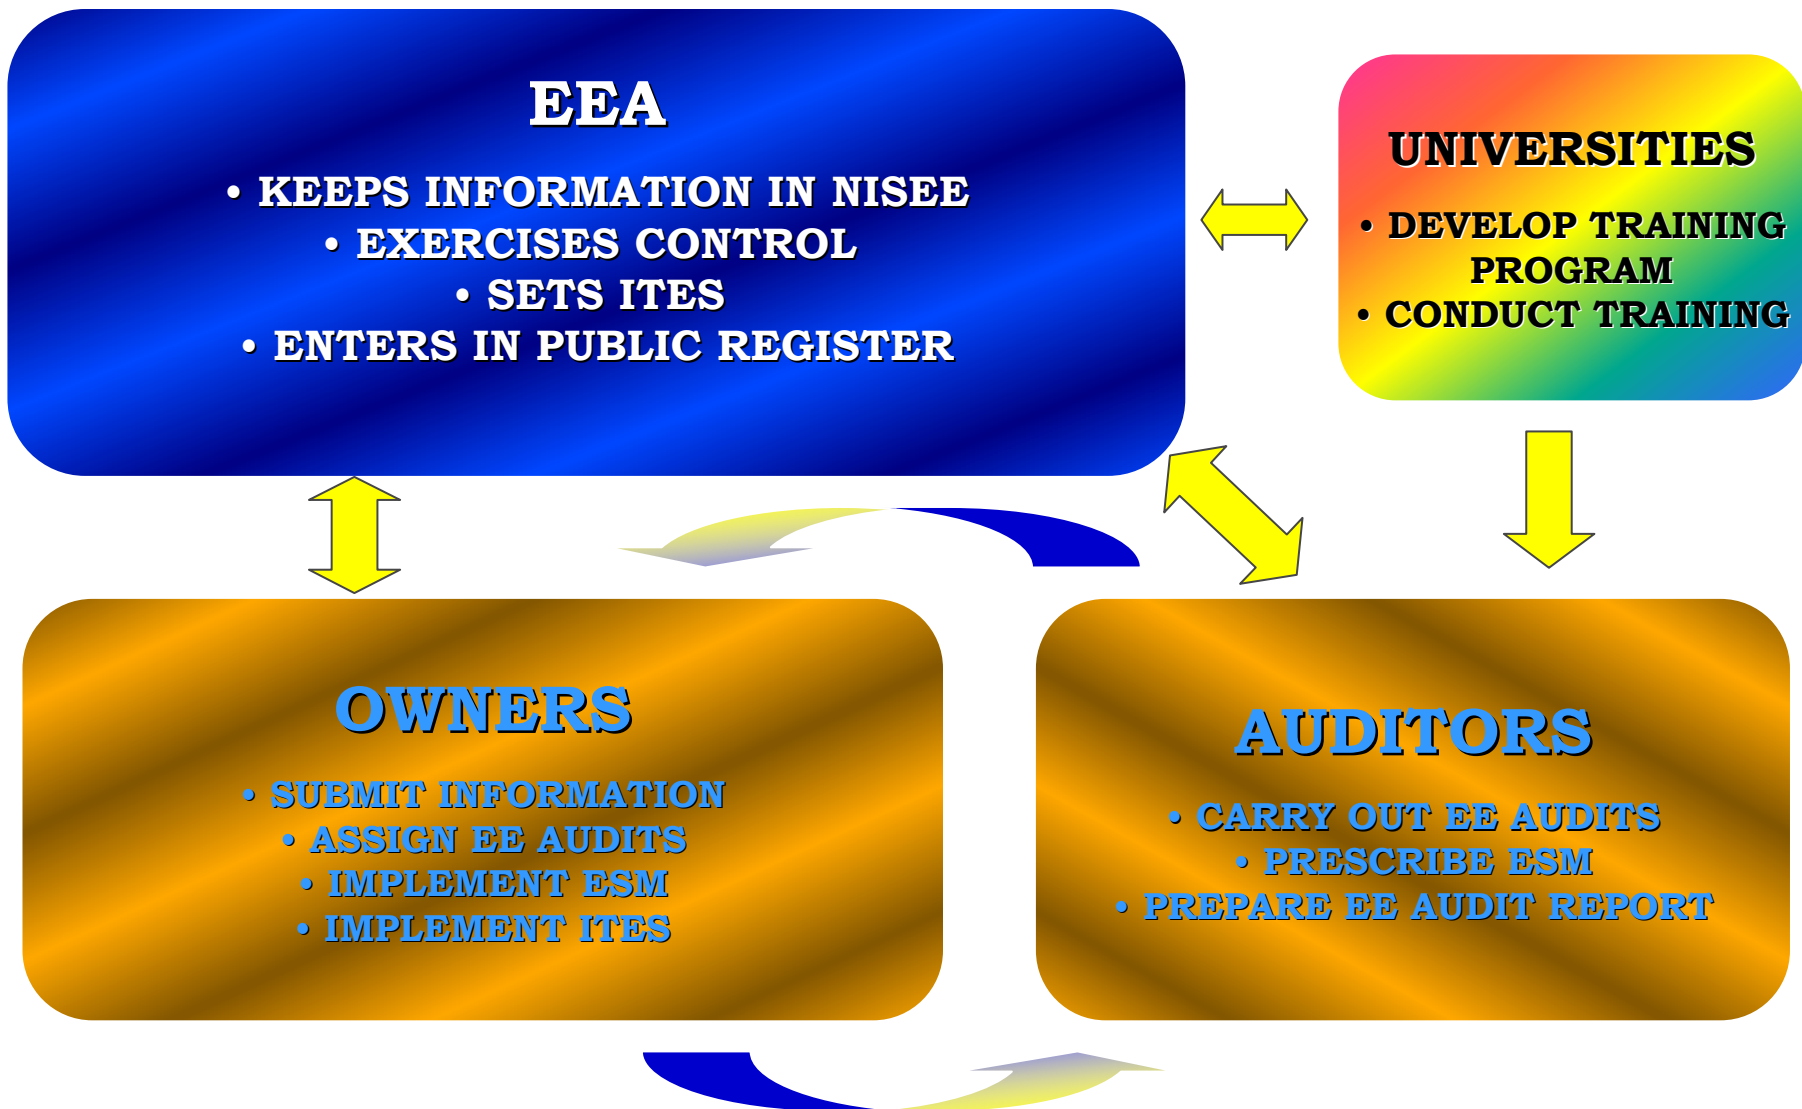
EEA

• KEEPS INFORMATION IN NISEE
• EXERCISES CONTROL
• SETS ITES
• ENTERS IN PUBLIC REGISTER

UNIVERSITIES

• DEVELOP TRAINING PROGRAM
• CONDUCT TRAINING

OWNERS

• SUBMIT INFORMATION
• ASSIGN EE AUDITS
• IMPLEMENT ESM
• IMPLEMENT ITES

AUDITORS

• CARRY OUT EE AUDITS
• PRESCRIBE ESM
• PREPARE EE AUDIT REPORT